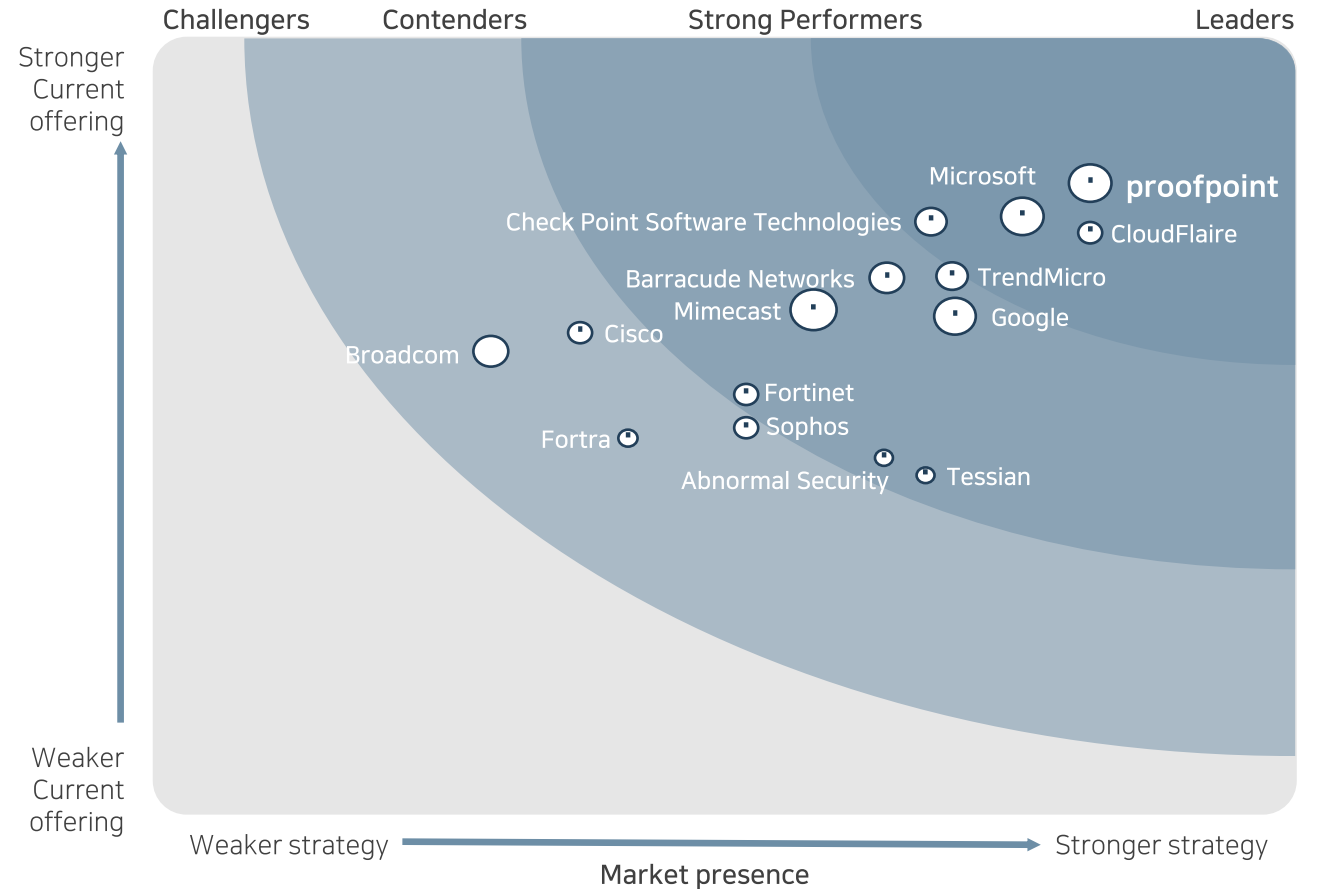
Challengers Contenders Strong Performers Leaders

Stronger Current offering

Microsoft

proofpoint

Check Point Software Technologies

CloudFlaire

Barracude Networks

TrendMicro

Mimecast

Google

Cisco

Broadcom

Fortinet

Sophos

Fortra

Abnormal Security

Tessian

Weaker Current offering

Weaker strategy

Stronger strategy

Market presence